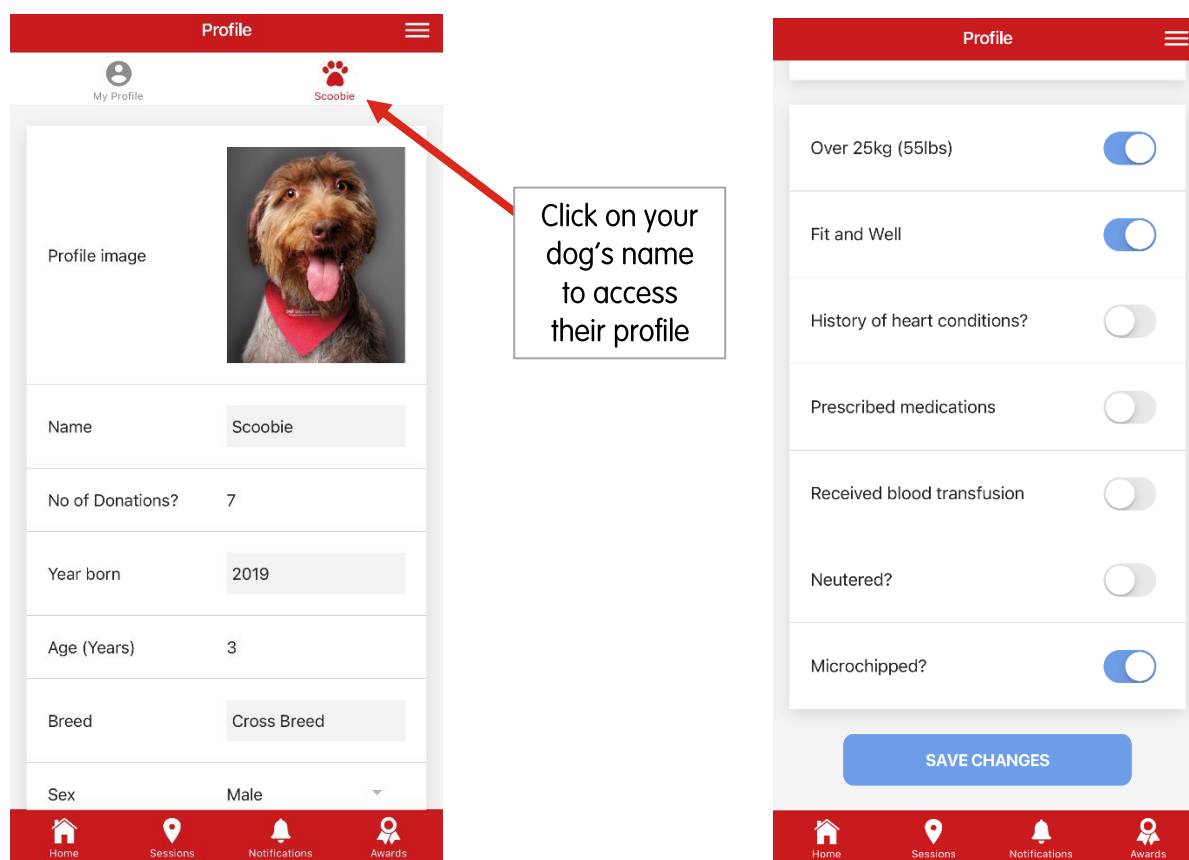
Profile

My Profile

Scoobie

| | |
|---|---|
| Profile image | |
| Name | Scoobie |
| No of Donations? | 7 |
| Year born | 2019 |
| Age (Years) | 3 |
| Breed | Cross Breed |
| Sex | Male |

Home Sessions Notifications Awards

Click on your dog's name to access their profile

Profile

Over 25kg (55lbs)

Fit and Well

History of heart conditions?

Prescribed medications

Received blood transfusion

Neutered?

Microchipped?

SAVE CHANGES

Home Sessions Notifications Awards